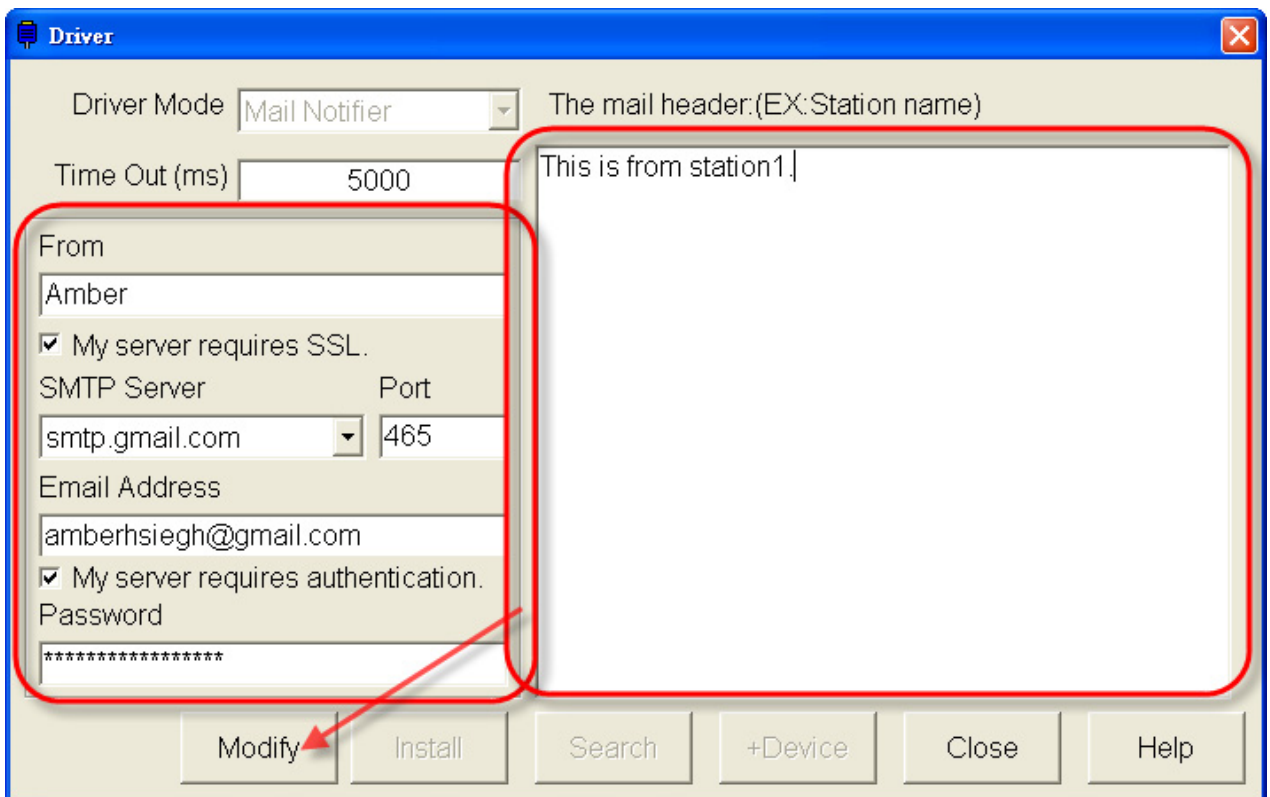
Driver

Driver Mode Mail Notifier

The mail header:(EX:Station name)

Time Out (ms) 5000

This is from station1.

From

Amber

My server requires SSL.

SMTP Server

Port

smtp.gmail.com

465

Email Address

amberhsiegh@gmail.com

My server requires authentication.

Password

*****************

Modify Install Search +Device Close Help